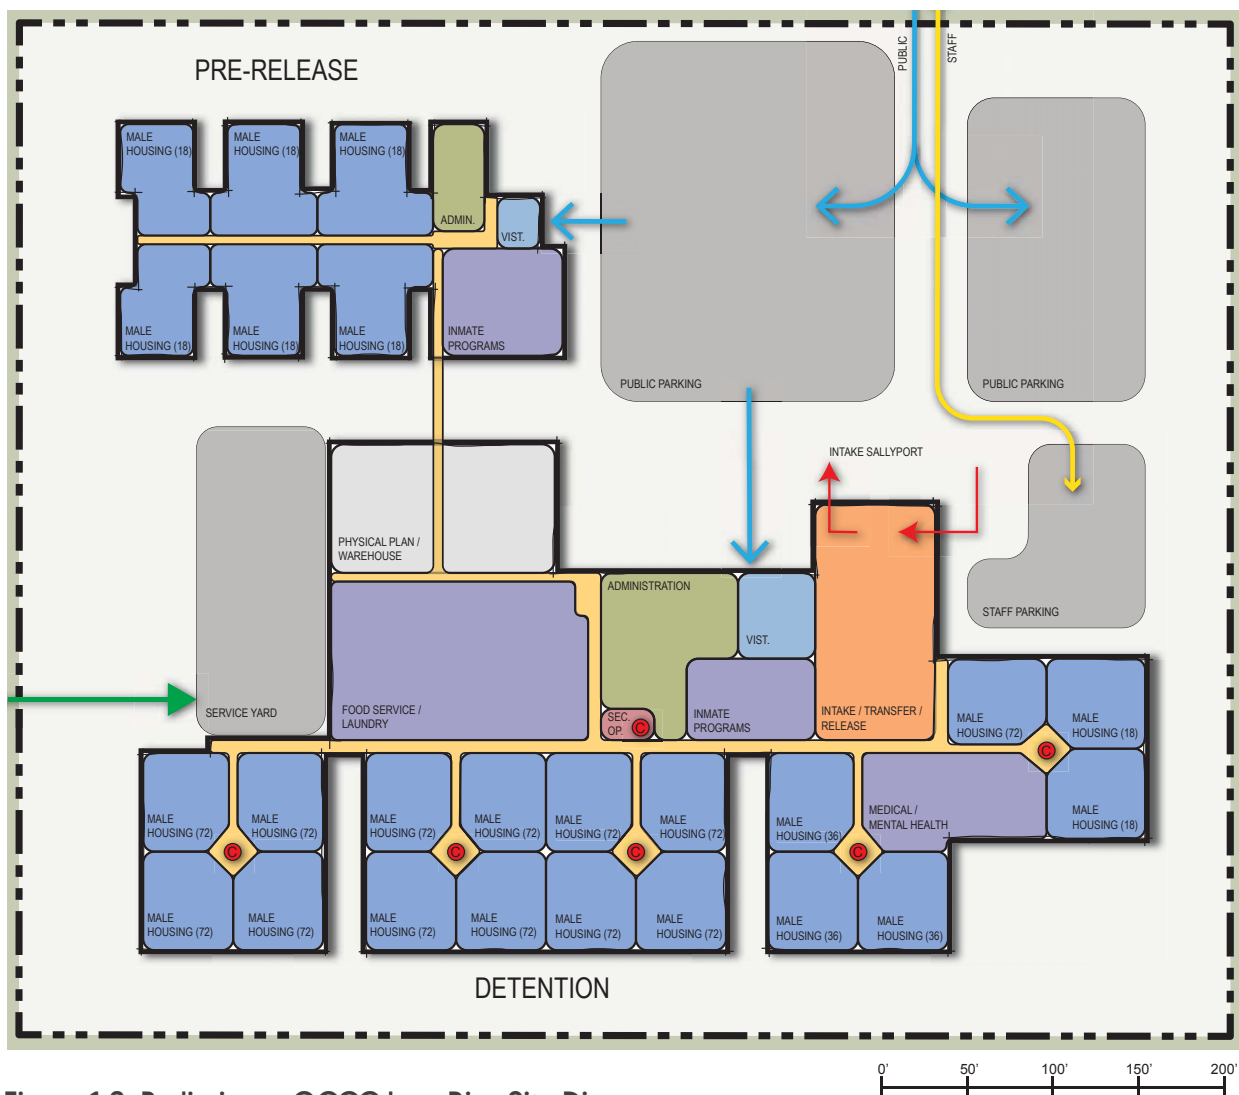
PRE-RELEASE

PUBLIC

STAFF

MALE HOUSING (18)

MALE HOUSING (18)

MALE HOUSING (18)

ADMIN.

VIST.

MALE HOUSING (18)

MALE HOUSING (18)

MALE HOUSING (18)

INMATE PROGRAMS

PUBLIC PARKING

PUBLIC PARKING

INTAKE SALLYPORT

PHYSICAL PLAN / WAREHOUSE

STAFF PARKING

ADMINISTRATION

VIST.

SERVICE YARD

FOOD SERVICE / LAUNDRY

SEC. OP.

C

INMATE PROGRAMS

INTAKE / TRANSFER / RELEASE

MALE HOUSING (72)

MALE HOUSING (18)

C

MALE HOUSING (72)

MALE HOUSING (72)

C

MALE HOUSING (72)

MALE HOUSING (72)

C

MALE HOUSING (72)

MALE HOUSING (72)

C

MALE HOUSING (36)

C

MEDICAL / MENTAL HEALTH

MALE HOUSING (18)

MALE HOUSING (72)

MALE HOUSING (72)

MALE HOUSING (72)

MALE HOUSING (72)

MALE HOUSING (72)

MALE HOUSING (72)

MALE HOUSING (36)

MALE HOUSING (36)

DETENTION

0'

50'

100'

150'

200'

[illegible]